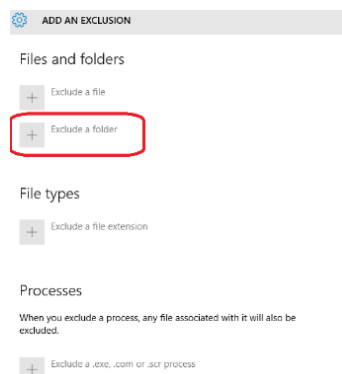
ADD AN EXCLUSION

Files and folders

+ Exclude a file

+ Exclude a folder

File types

+ Exclude a file extension

Processes

When you exclude a process, any file associated with it will also be excluded.

+ Exclude a .exe, .com or .scr process